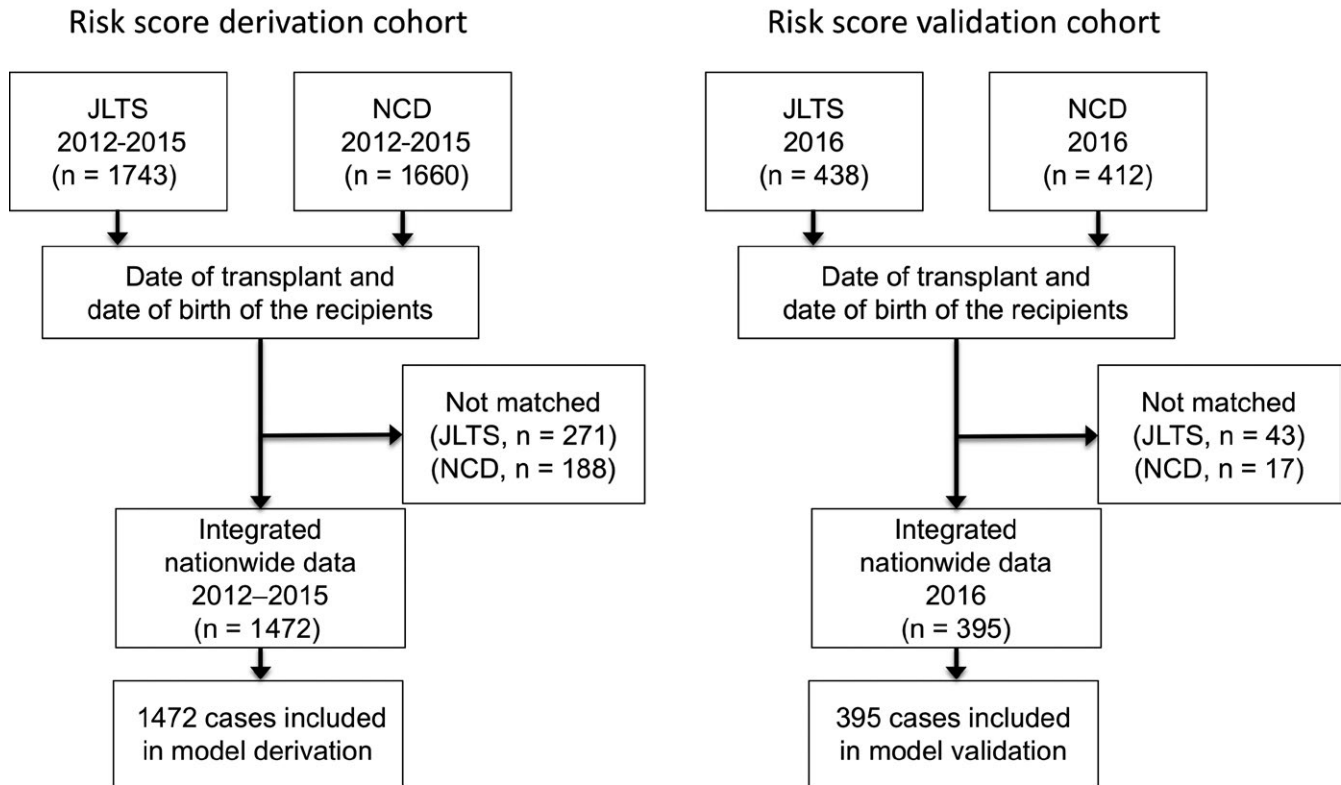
Risk score derivation cohort

JLTS
2012-2015
(n = 1743)

NCD
2012-2015
(n = 1660)

Date of transplant and date of birth of the recipients

Not matched
(JLTS, n = 271)
(NCD, n = 188)

Integrated nationwide data
2012–2015
(n = 1472)

1472 cases included in model derivation

Risk score validation cohort

JLTS
2016
(n = 438)

NCD
2016
(n = 412)

Date of transplant and date of birth of the recipients

Not matched
(JLTS, n = 43)
(NCD, n = 17)

Integrated nationwide data
2016
(n = 395)

395 cases included in model validation